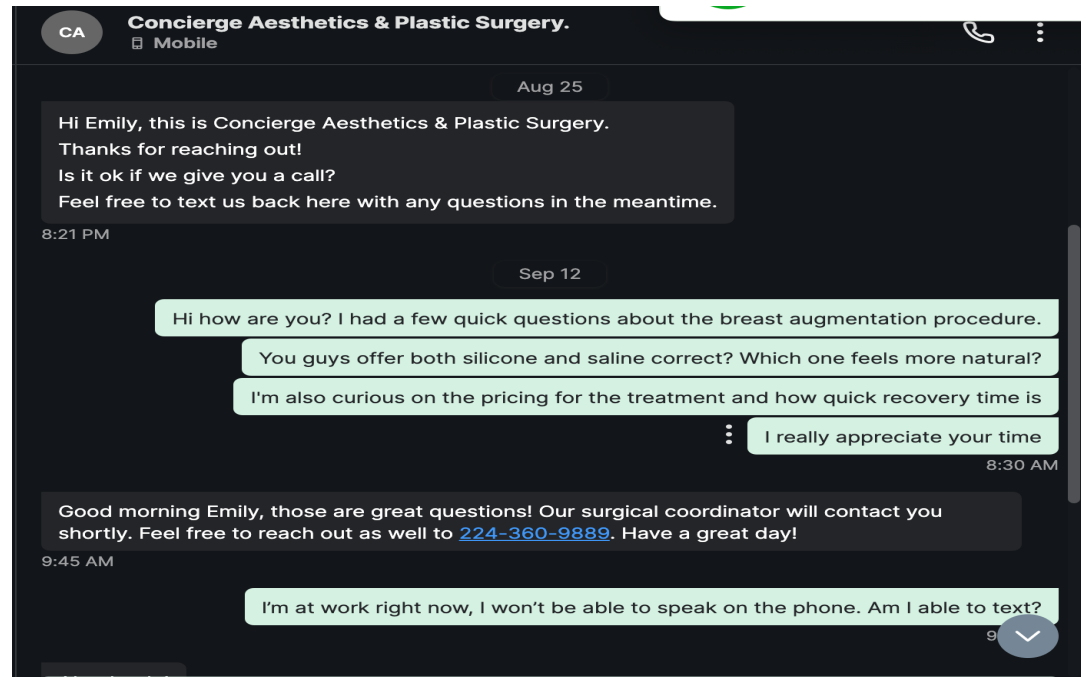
CA
Concierge Aesthetics & Plastic Surgery.
Mobile

Aug 25

Hi Emily, this is Concierge Aesthetics & Plastic Surgery.
Thanks for reaching out!
Is it ok if we give you a call?
Feel free to text us back here with any questions in the meantime.
8:21 PM

Sep 12

Hi how are you? I had a few quick questions about the breast augmentation procedure.

You guys offer both silicone and saline correct? Which one feels more natural?

I'm also curious on the pricing for the treatment and how quick recovery time is

I really appreciate your time
8:30 AM

Good morning Emily, those are great questions! Our surgical coordinator will contact you shortly. Feel free to reach out as well to 224-360-9889. Have a great day!
9:45 AM

I'm at work right now, I won't be able to speak on the phone. Am I able to text?
9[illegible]

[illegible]